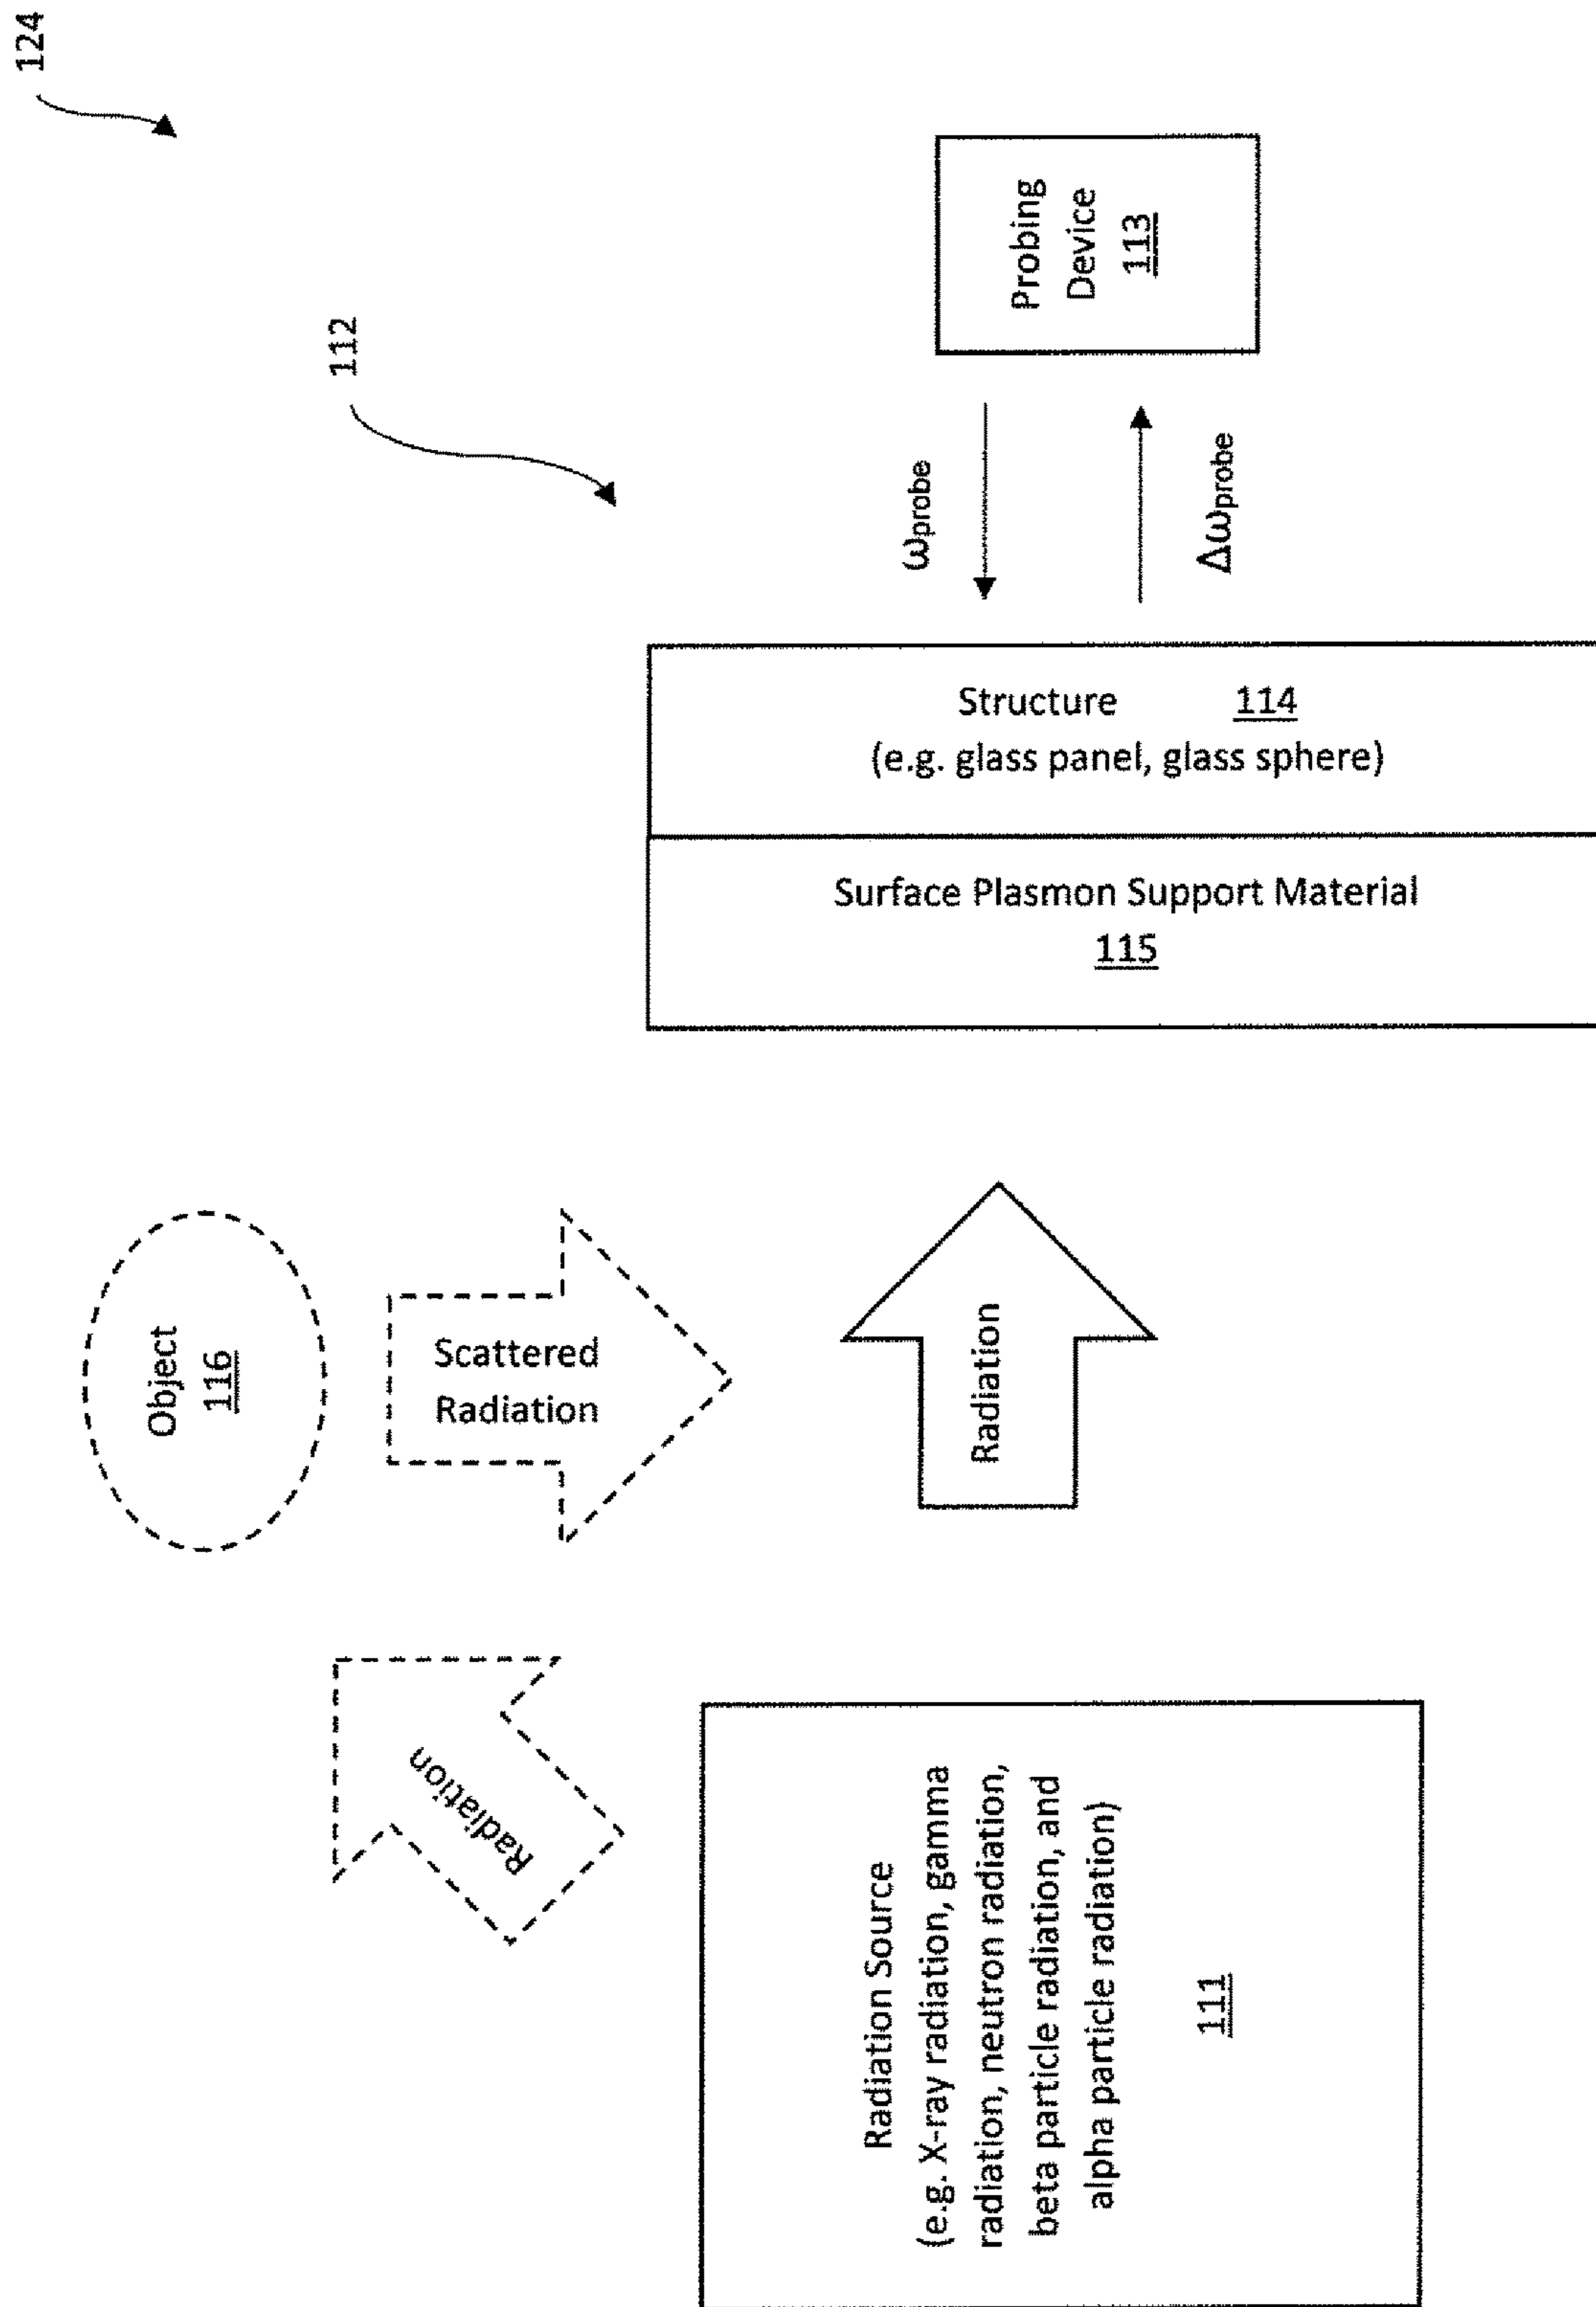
124

112

Probing Device 113

$\omega_{probe}$

$\Delta\omega_{probe}$

Structure 114
(e.g. glass panel, glass sphere)

Surface Plasmon Support Material
115

Object 116

Scattered Radiation

Radiation

Radiation

Radiation Source
(e.g. X-ray radiation, gamma radiation, neutron radiation, beta particle radiation, and alpha particle radiation)

111